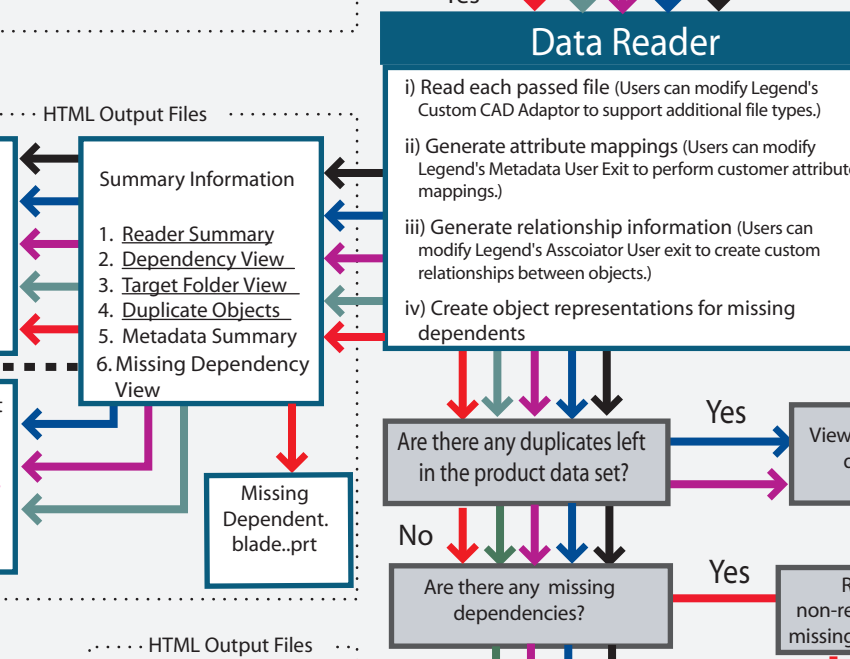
Yes

Data Reader

i) Read each passed file (Users can modify Legend's Custom CAD Adaptor to support additional file types.)

ii) Generate attribute mappings (Users can modify Legend's Metadata User Exit to perform customer attribute mappings.)

iii) Generate relationship information (Users can modify Legend's Asscoiator User exit to create custom relationships between objects.)

iv) Create object representations for missing dependents

HTML Output Files

Summary Information

1. Reader Summary
2. Dependency View
3. Target Folder View
4. Duplicate Objects
5. Metadata Summary
6. Missing Dependency View

Missing Dependent. blade..prt

Yes

Are there any duplicates left in the product data set?

View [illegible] c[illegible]

No

Are there any missing dependencies?

Yes

R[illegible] non-re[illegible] missing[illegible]

HTML Output Files